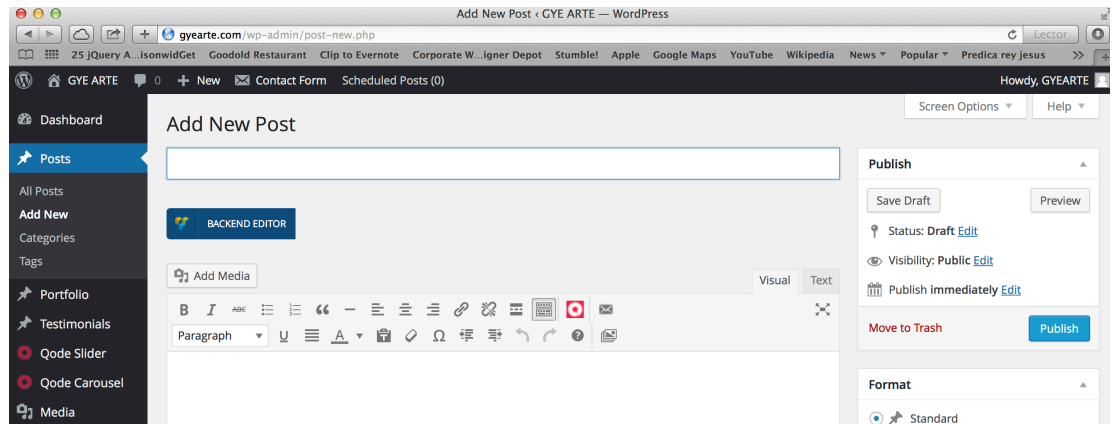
Add New Post ‹ GYE ARTE — WordPress

gyearte.com/wp-admin/post-new.php

Lector

25 jQuery A...isonwidGet Goodold Restaurant Clip to Evernote Corporate W...igner Depot Stumble! Apple Google Maps YouTube Wikipedia News ▾ Popular ▾ Predica rey jesus »

GYE ARTE 0 + New Contact Form Scheduled Posts (0) Howdy, GYEARTE

Screen Options ▾ Help ▾

Dashboard

Posts

All Posts
Add New
Categories
Tags

Portfolio
Testimonials
Qode Slider
Qode Carousel
Media

Add New Post

BACKEND EDITOR

Add Media

Visual Text

Paragraph

Publish

Save Draft Preview

Status: Draft Edit

Visibility: Public Edit

Publish immediately Edit

Move to Trash Publish

Format

Standard